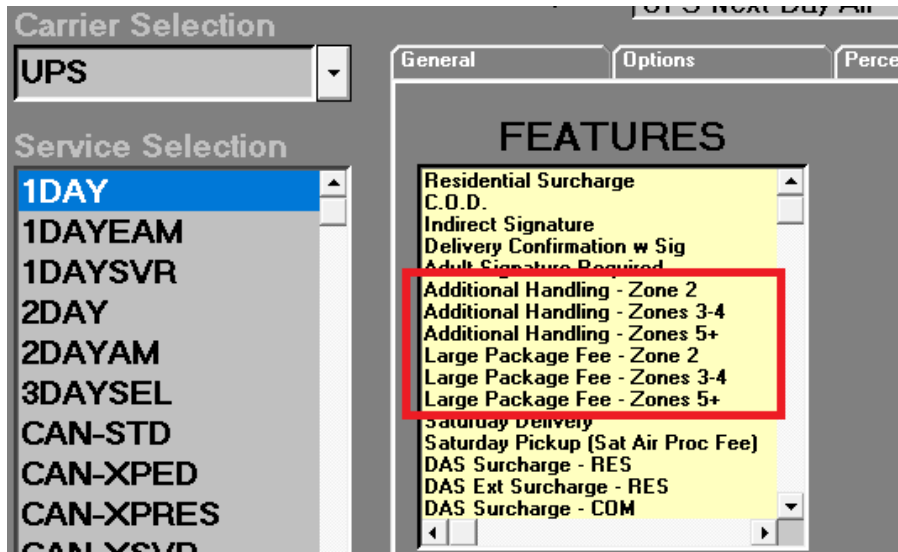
Carrier Selection

UPS

Service Selection

1DAY
1DAYEAM
1DAYSVR
2DAY
2DAYAM
3DAYSEL
CAN-STD
CAN-XPED
CAN-XPRES
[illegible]

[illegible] Next Day Air

General
Options
Perce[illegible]

FEATURES

Residential Surcharge
C.O.D.
Indirect Signature
Delivery Confirmation w Sig
Adult Signature Required
Additional Handling - Zone 2
Additional Handling - Zones 3-4
Additional Handling - Zones 5+
Large Package Fee - Zone 2
Large Package Fee - Zones 3-4
Large Package Fee - Zones 5+
Saturday Delivery
Saturday Pickup (Sat Air Proc Fee)
DAS Surcharge - RES
DAS Ext Surcharge - RES
DAS Surcharge - COM